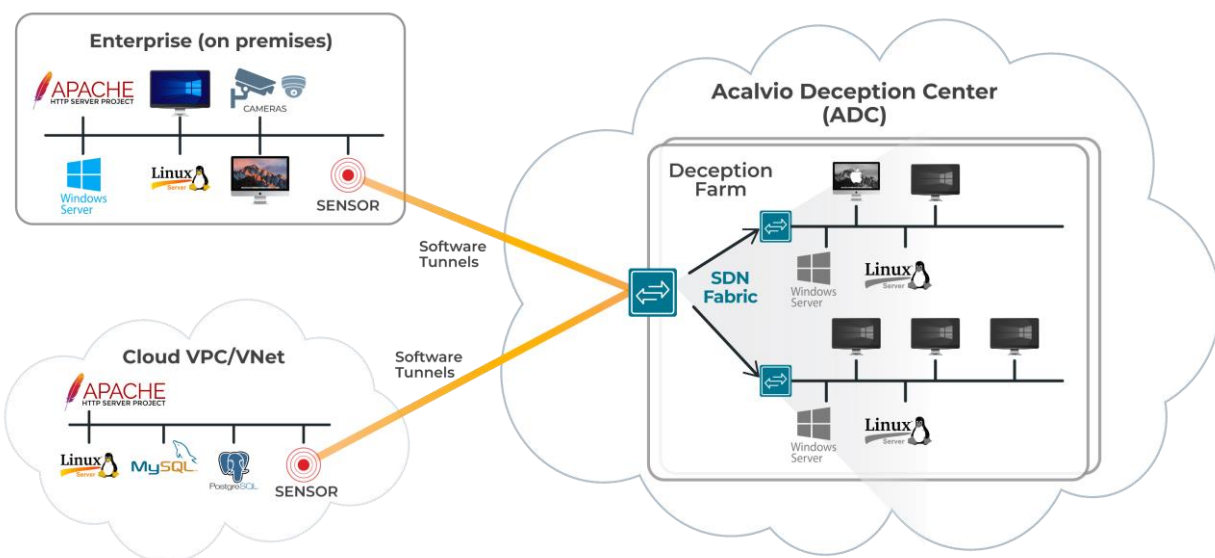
Enterprise (on premises)

APACHE
HTTP SERVER PROJECT

CAMERAS

Windows Server

Linux Server

SENSOR

Software Tunnels

Cloud VPC/VNet

APACHE
HTTP SERVER PROJECT

Linux Server

MySQL

PostgreSQL

SENSOR

Software Tunnels

Acalvio Deception Center (ADC)

Deception Farm

SDN Fabric

Windows Server

Linux Server

Windows Server

Linux Server